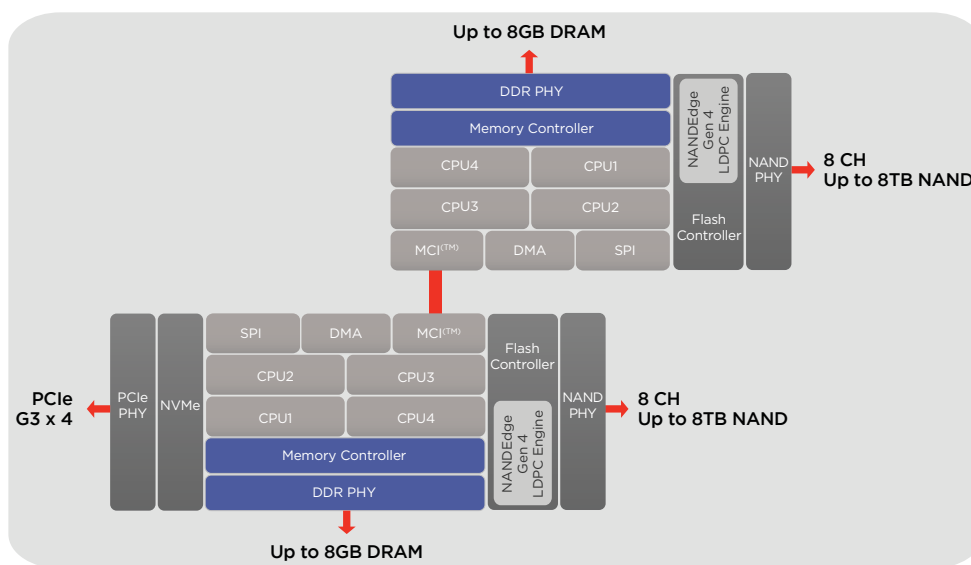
Up to 8GB DRAM

DDR PHY

Memory Controller

CPU4

CPU1

CPU3

CPU2

MCI$^{(TM)}$

DMA

SPI

NANDEdge Gen 4 LDPC Engine

Flash Controller

NAND PHY

8 CH
Up to 8TB NAND

PCIe G3 x 4

PCIe PHY

NVMe

SPI

DMA

MCI$^{(TM)}$

CPU2

CPU3

CPU1

CPU4

Memory Controller

DDR PHY

Flash Controller

NANDEdge Gen 4 LDPC Engine

NAND PHY

8 CH
Up to 8TB NAND

Up to 8GB DRAM